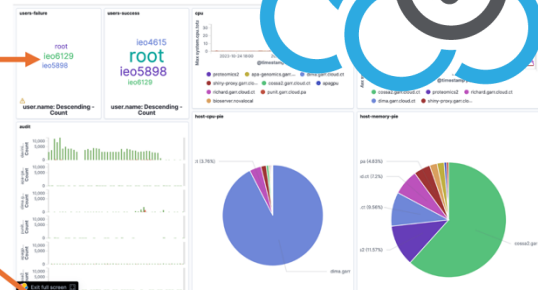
users-failure

root
ieo6129
ieo5898

user.name: Descending - Count

users-success

ieo4615
root
ieo5898
ieo6129

user.name: Descending - Count

cpu

@timestamp

protosmics2
ops.genomics.garr...
dima.garr.cloud.ct
shiny-proxy.garr.clo...
cosea2.garr.cloud.ct
epsgpu
richard.garr.cloud.ct
punti.garr.cloud.ct
biosemer.novalocal

@timestamp

cosea2.garr.cloud.ct
protosmics2
richard.garr.cloud.ct
dima.garr.cloud.ct
shiny-proxy.garr.clo...

audit

10,000
5,000
0

host-cpu-pie

.ct (3.76%)

dima.garr

host-memory-pie

pa (4.63%)

.ud.ct (7.2%)

.ct (9.56%)

.t2 (11.07%)

cosea2.garr

Exit full screen